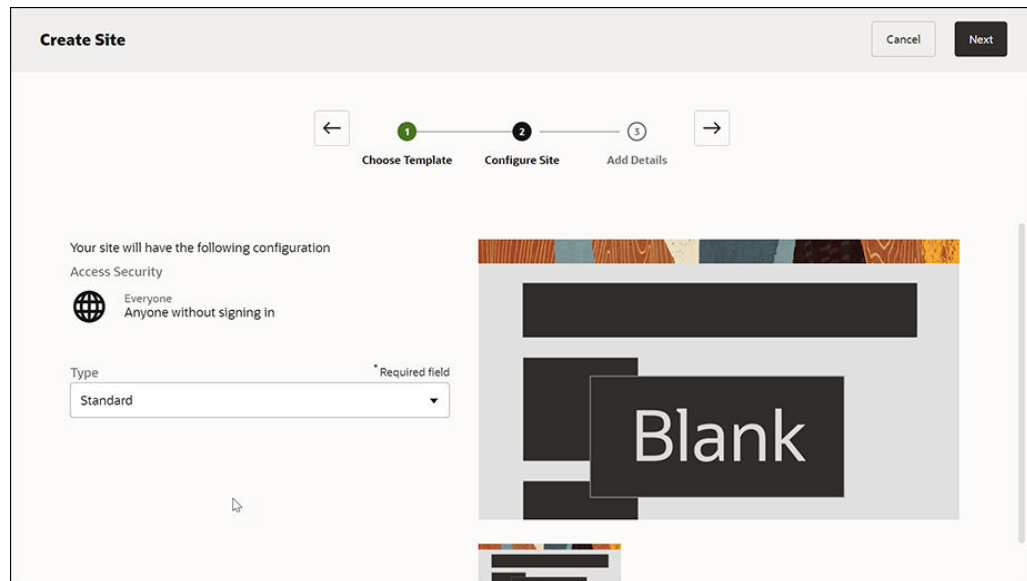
Create Site

Cancel

Next

1 Choose Template

2 Configure Site

3 Add Details

Your site will have the following configuration

Access Security

Everyone

Anyone without signing in

Type

*Required field

Standard

Blank